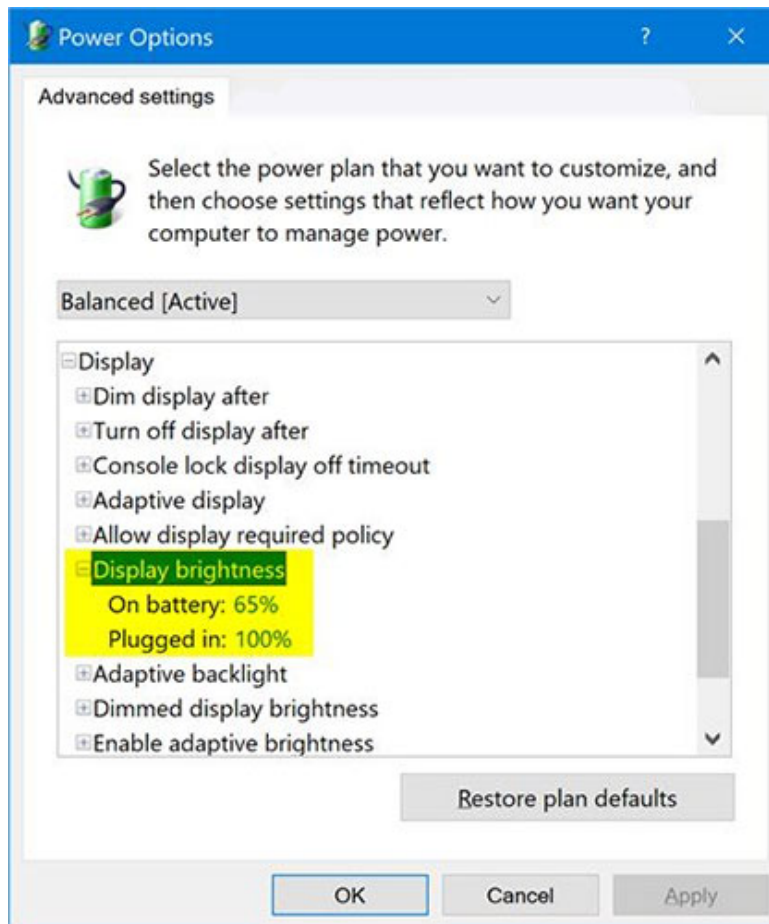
Power Options ? ×

Advanced settings

Select the power plan that you want to customize, and then choose settings that reflect how you want your computer to manage power.

Balanced [Active]

⊟Display
⊞Dim display after
⊞Turn off display after
⊞Console lock display off timeout
⊞Adaptive display
⊞Allow display required policy
⊟Display brightness
On battery: 65%
Plugged in: 100%
⊞Adaptive backlight
⊞Dimmed display brightness
⊞Enable adaptive brightness

Restore plan defaults

OK Cancel Apply